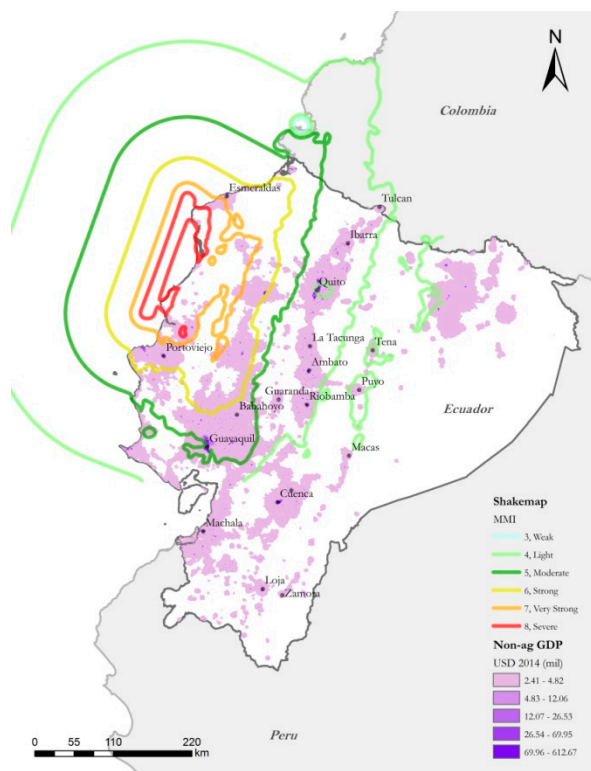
N

Colombia

Esmeraldas

Tulcan

Ibarra

Quito

Portoviejo

La Tacunga

Tena

Ambato

Puyo

Guaranda

Riobamba

Babahoyo

Ecuador

Guayaquil

Macas

Cuenca

Machala

Loja

Zamora

Peru

Shakemap

MMI

3, Weak

4, Light

5, Moderate

6, Strong

7, Very Strong

8, Severe

Non-ag GDP

USD 2014 (mil)

2.41 - 4.82

4.83 - 12.06

12.07 - 26.53

26.54 - 69.95

69.96 - 612.67

0 55 110 220 km